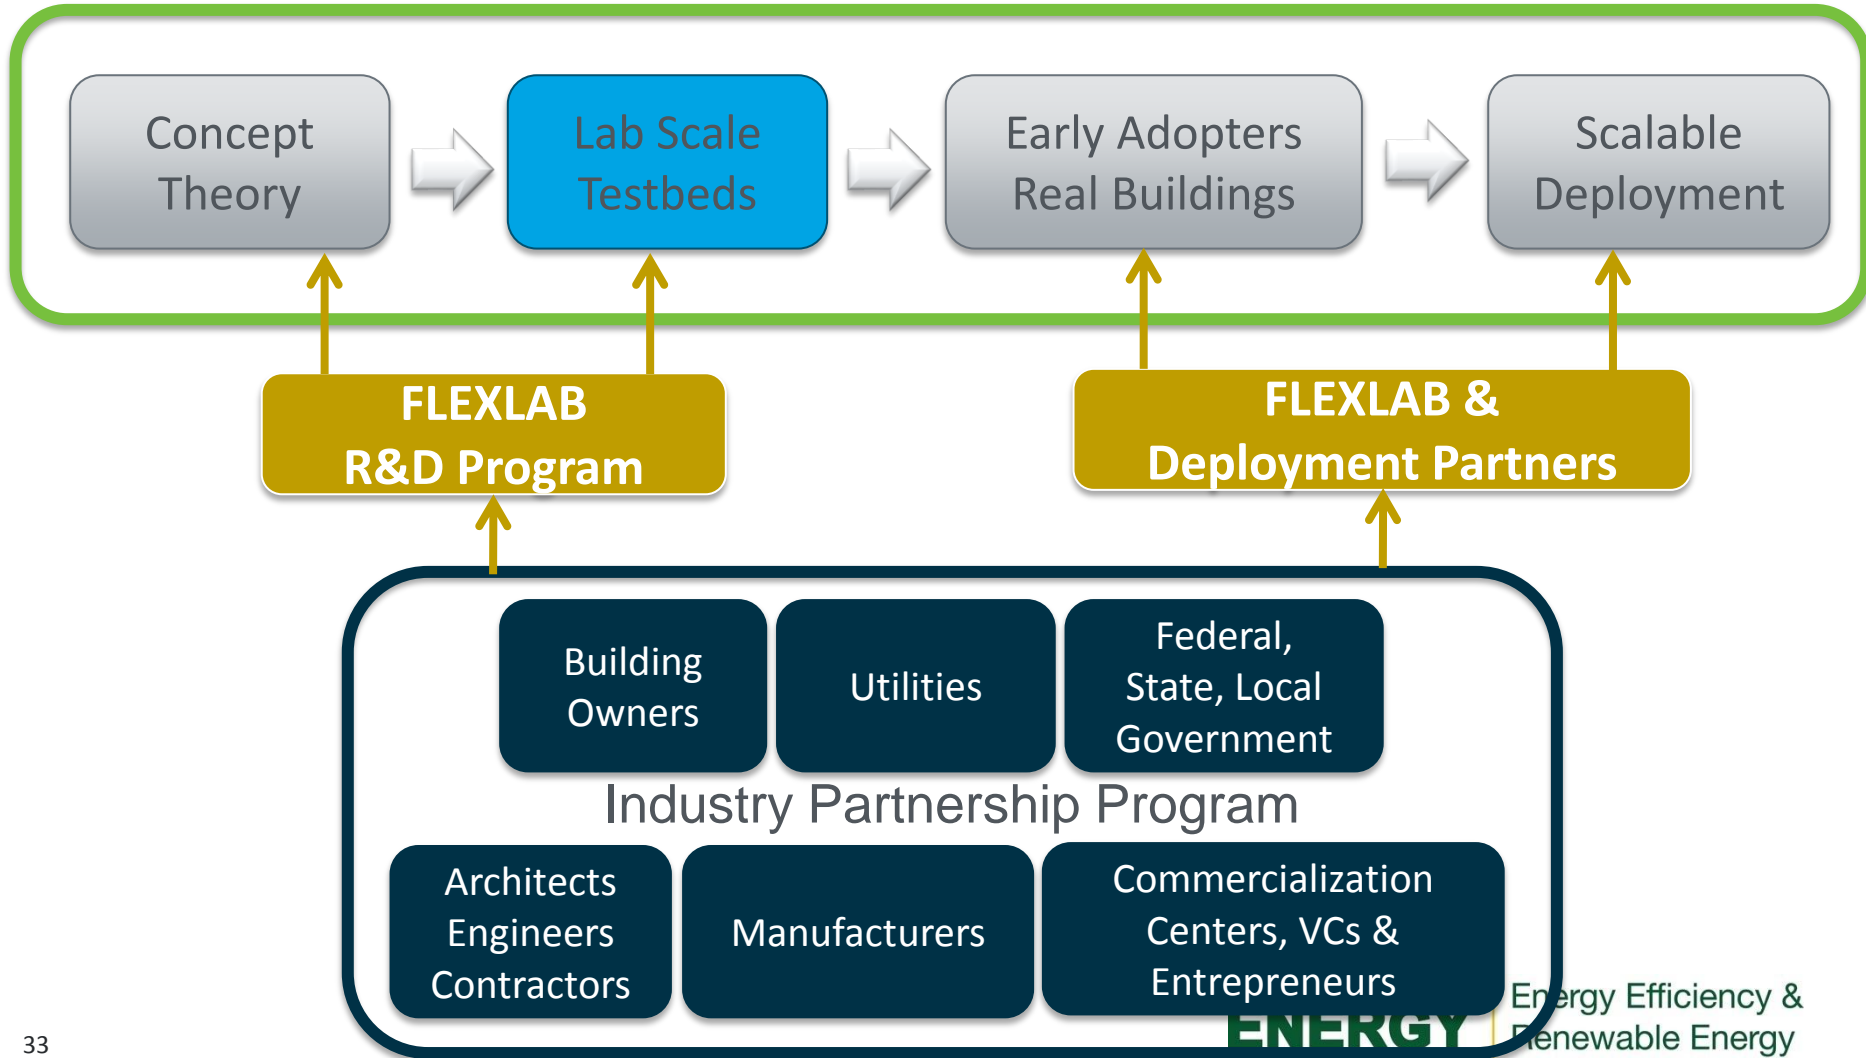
Concept Theory

Lab Scale Testbeds

Early Adopters Real Buildings

Scalable Deployment

FLEXLAB R&D Program

FLEXLAB & Deployment Partners

Building Owners

Utilities

Federal, State, Local Government

Industry Partnership Program

Architects Engineers Contractors

Manufacturers

Commercialization Centers, VCs & Entrepreneurs

33

ENERGY

En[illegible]rgy Efficiency & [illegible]enewable Energy